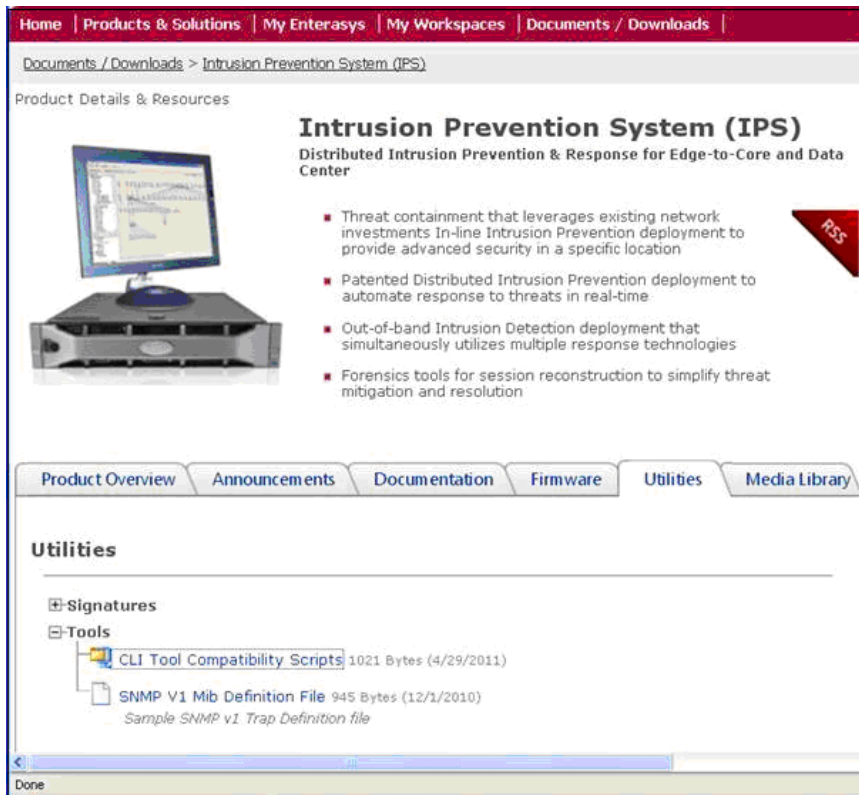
Home | Products & Solutions | My Enterasys | My Workspaces | Documents / Downloads |

Documents / Downloads > Intrusion Prevention System (IPS)

Product Details & Resources

Intrusion Prevention System (IPS)

Distributed Intrusion Prevention & Response for Edge-to-Core and Data Center

RSS

- Threat containment that leverages existing network investments In-line Intrusion Prevention deployment to provide advanced security in a specific location
- Patented Distributed Intrusion Prevention deployment to automate response to threats in real-time
- Out-of-band Intrusion Detection deployment that simultaneously utilizes multiple response technologies
- Forensics tools for session reconstruction to simplify threat mitigation and resolution

Product Overview | Announcements | Documentation | Firmware | Utilities | Media Library

Utilities

⊞Signatures
⊟Tools
CLI Tool Compatibility Scripts 1021 Bytes (4/29/2011)
SNMP V1 Mib Definition File 945 Bytes (12/1/2010)
Sample SNMP v1 Trap Definition file

Done